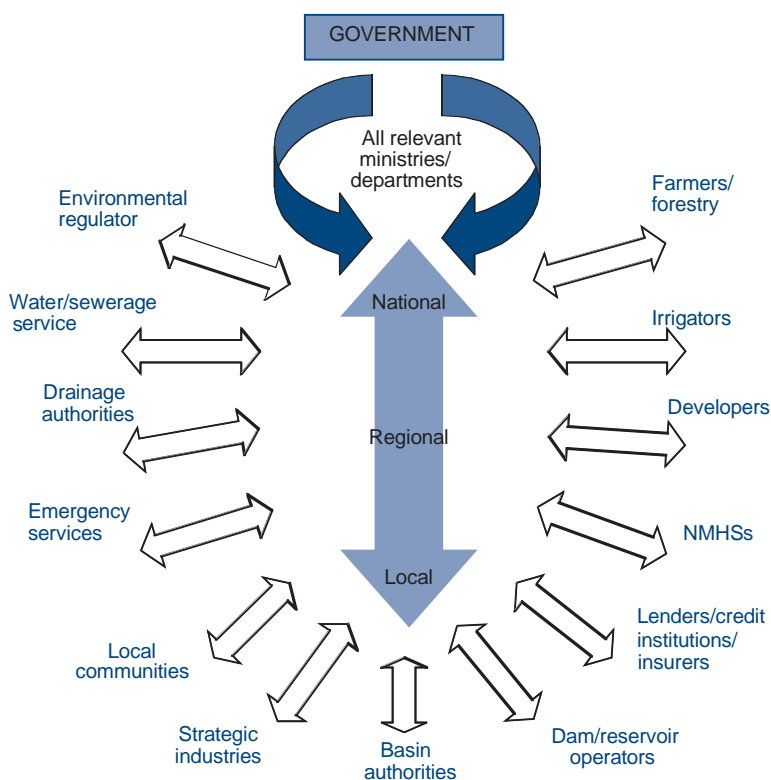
GOVERNMENT

All relevant ministries/ departments

Environmental regulator

Farmers/ forestry

Water/sewerage service

Irrigators

Drainage authorities

Developers

Emergency services

NMHSs

National

Regional

Local

Local communities

Lenders/credit institutions/ insurers

Strategic industries

Basin authorities

Dam/reservoir operators